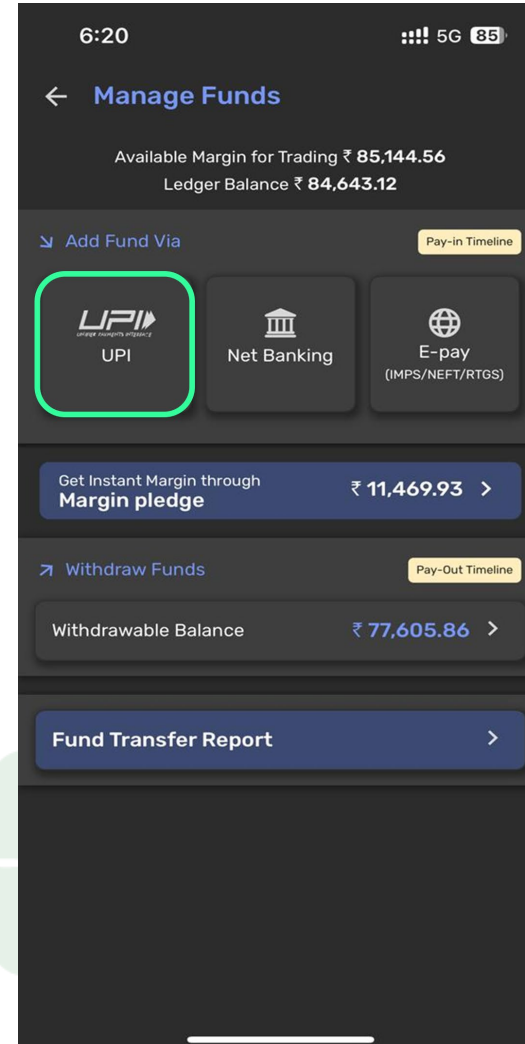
6:20

5G 85

← Manage Funds

Available Margin for Trading ₹ 85,144.56
Ledger Balance ₹ 84,643.12

↘ Add Fund Via

Pay-in Timeline

UPI
UNIFIED PAYMENTS INTERFACE
UPI

Net Banking

E-pay
(IMPS/NEFT/RTGS)

Get Instant Margin through
Margin pledge
₹ 11,469.93 >

↗ Withdraw Funds

Pay-Out Timeline

Withdrawable Balance
₹ 77,605.86 >

Fund Transfer Report >